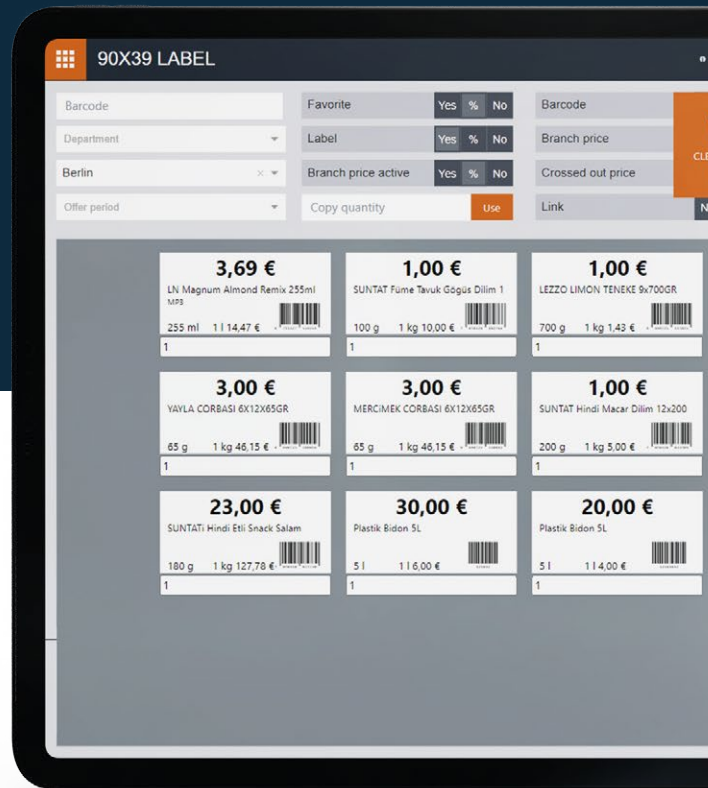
90X39 LABEL

Barcode
Department
Berlin
Offer period

Favorite Yes % No
Label Yes % No
Branch price active Yes % No
Copy quantity Use

Barcode
Branch price
Crossed out price
Link N

CL

3,69 €
LN Magnum Almond Remix 255ml
MP3
255 ml 1 l 14,47 €
1

1,00 €
SUNTAT Füme Tavuk Gögüs Dilim 1
100 g 1 kg 10,00 €
1

1,00 €
LEZZO LIMON TENEKE 9x700GR
700 g 1 kg 1,43 €
1

3,00 €
YAYLA CORBASI 6X12X65GR
65 g 1 kg 46,15 €
1

3,00 €
MERCIMEK CORBASI 6X12X65GR
65 g 1 kg 46,15 €
1

1,00 €
SUNTAT Hindi Macar Dilim 12x200
200 g 1 kg 5,00 €
1

23,00 €
SUNTATi Hindi Etli Snack Salam
180 g 1 kg 127,78 €
1

30,00 €
Plastik Bidon 5L
5 l 1 l 6,00 €
1

20,00 €
Plastik Bidon 5L
5 l 1 l 4,00 €
1